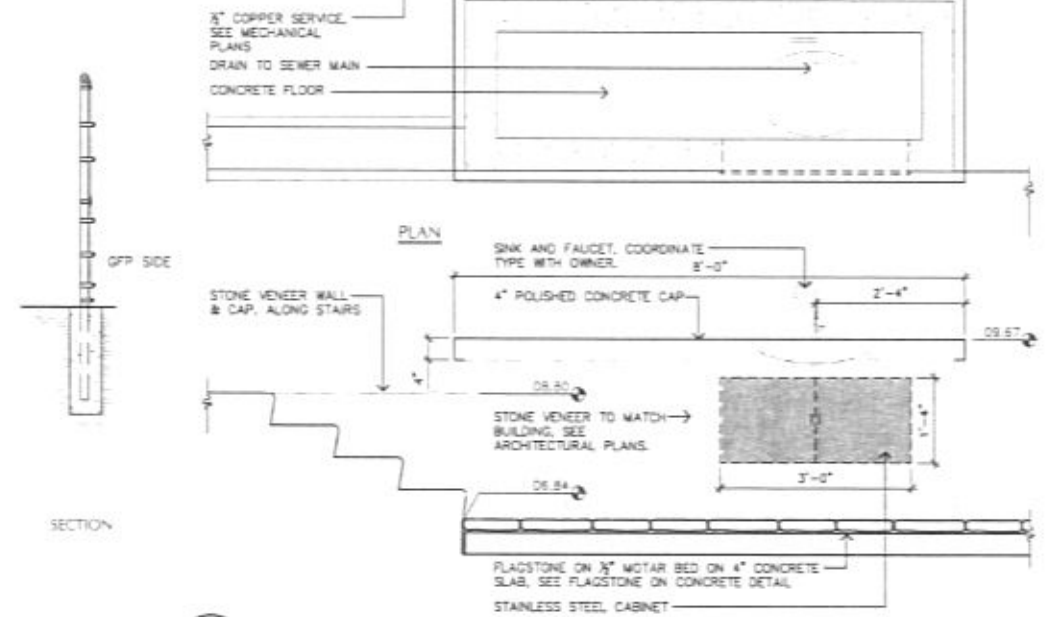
$\frac{3}{4}$" COPPER SERVICE, SEE MECHANICAL PLANS

DRAIN TO SEWER MAIN

CONCRETE FLOOR

GFP SIDE

PLAN

SINK AND FAUCET, COORDINATE TYPE WITH OWNER.

8'-0"

2'-4"

STONE VENEER WALL & CAP, ALONG STAIRS

4" POLISHED CONCRETE CAP

09.57

4"

09.80

STONE VENEER TO MATCH BUILDING, SEE ARCHITECTURAL PLANS.

1'-4"

3'-0"

06.84

SECTION

FLAGSTONE ON $\frac{3}{4}$" MOTAR BED ON 4" CONCRETE SLAB, SEE FLAGSTONE ON CONCRETE DETAIL

STAINLESS STEEL CABINET